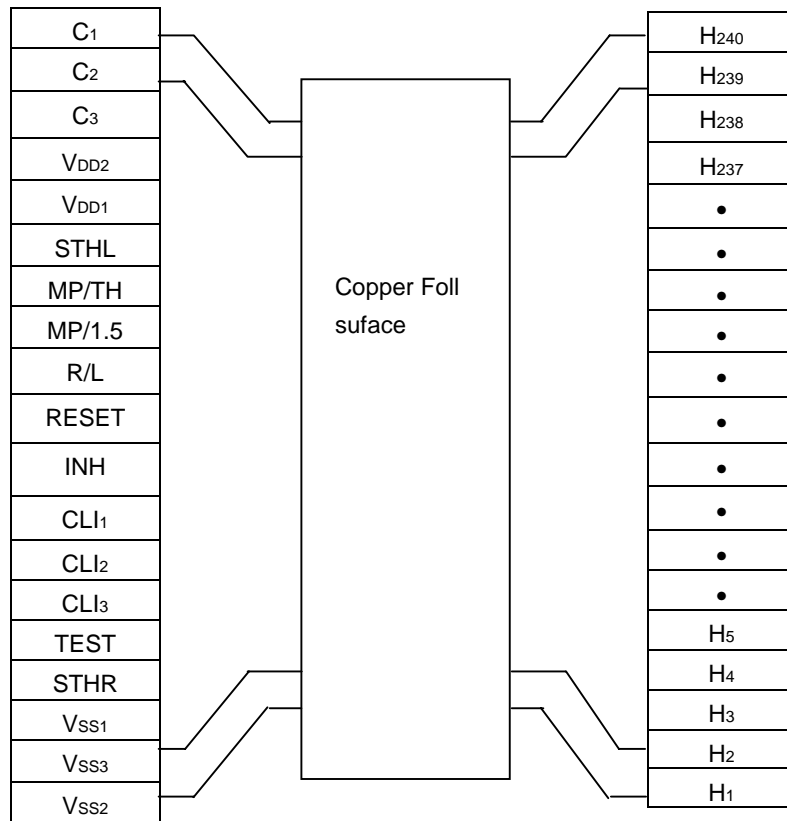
$C_1$
$C_2$
$C_3$
$V_{DD2}$
$V_{DD1}$
STHL
MP/TH
MP/1.5
R/L
RESET
INH
$CLI_1$
$CLI_2$
$CLI_3$
TEST
STHR
$V_{SS1}$
$V_{SS3}$
$V_{SS2}$

Copper Foll suface

$H_{240}$
$H_{239}$
$H_{238}$
$H_{237}$
•
•
•
•
•
•
•
•
•
•
$H_5$
$H_4$
$H_3$
$H_2$
$H_1$